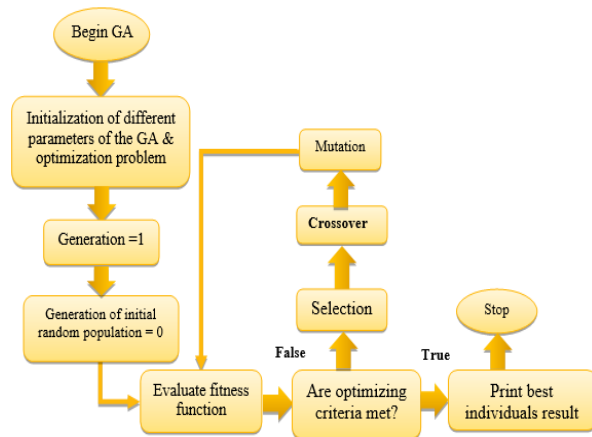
Begin GA

Initialization of different parameters of the GA & optimization problem

Generation =1

Generation of initial random population = 0

Evaluate fitness function

Are optimizing criteria met?

False

True

Selection

Crossover

Mutation

Print best individuals result

Stop